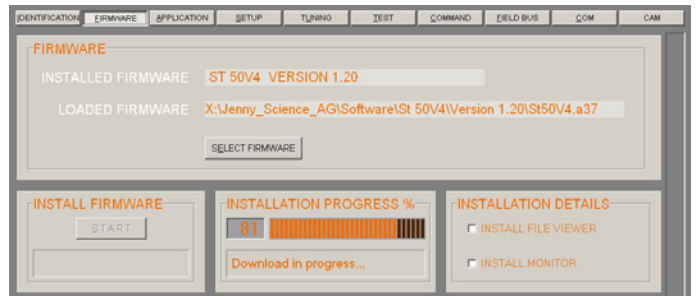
IDENTIFICATION FIRMWARE APPLICATION SETUP TUNING TEST COMMAND FIELD BUS COM CAM

FIRMWARE

INSTALLED FIRMWARE ST 50V4 VERSION 1.20

LOADED FIRMWARE X:\Jenny_Science_AG\Software\St 50V4\Version 1.20\St50V4.a37

SELECT FIRMWARE

INSTALL FIRMWARE

START

INSTALLATION PROGRESS %

81

Download in progress...

INSTALLATION DETAILS

INSTALL FILE VIEWER

INSTALL MONITOR